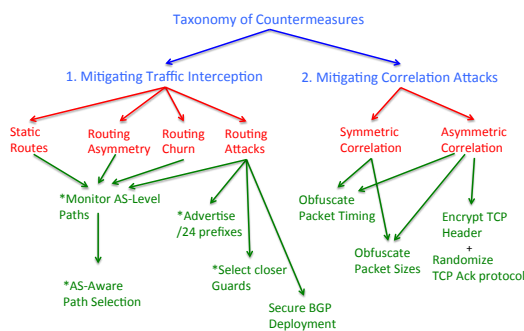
Taxonomy of Countermeasures

1. Mitigating Traffic Interception

2. Mitigating Correlation Attacks

Static Routes

Routing Asymmetry

Routing Churn

Routing Attacks

Symmetric Correlation

Asymmetric Correlation

*Monitor AS-Level Paths

*Advertise /24 prefixes

Obfuscate Packet Timing

Encrypt TCP Header

+

Randomize TCP Ack protocol

Obfuscate Packet Sizes

*Select closer Guards

*AS-Aware Path Selection

Secure BGP Deployment